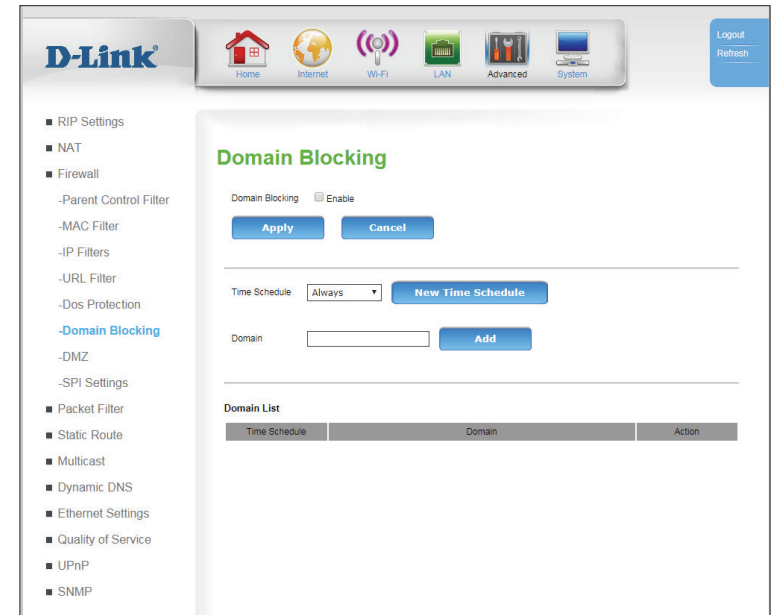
D-Link

Home Internet Wi-Fi LAN Advanced System

Logout
Refresh

■ RIP Settings
■ NAT
■ Firewall
-Parent Control Filter
-MAC Filter
-IP Filters
-URL Filter
-Dos Protection
-Domain Blocking
-DMZ
-SPI Settings
■ Packet Filter
■ Static Route
■ Multicast
■ Dynamic DNS
■ Ethernet Settings
■ Quality of Service
■ UPnP
■ SNMP

Domain Blocking

Domain Blocking Enable

Apply Cancel

Time Schedule Always New Time Schedule

Domain Add

Domain List

| Time Schedule | Domain | Action |
|---|---|---|